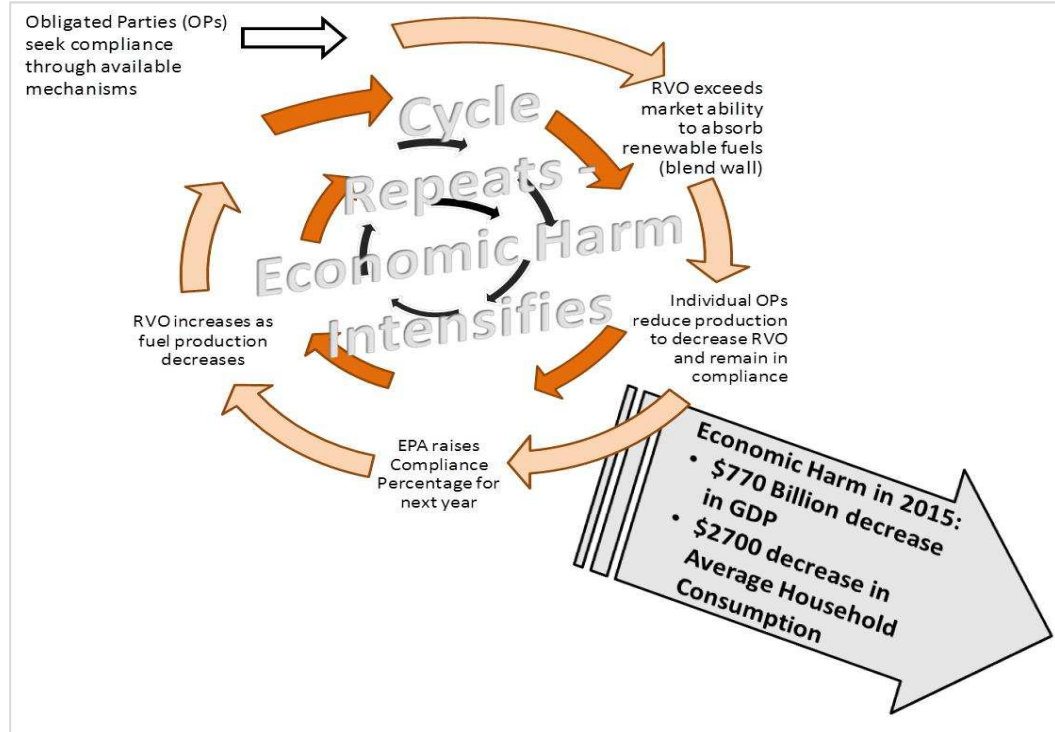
Obligated Parties (OPs) seek compliance through available mechanisms

RVO exceeds market ability to absorb renewable fuels (blend wall)

Individual OPs reduce production to decrease RVO and remain in compliance

EPA raises Compliance Percentage for next year

RVO increases as fuel production decreases

Cycle Repeats - Economic Harm Intensifies

Economic Harm in 2015:
• $770 Billion decrease in GDP
• $2700 decrease in Average Household Consumption